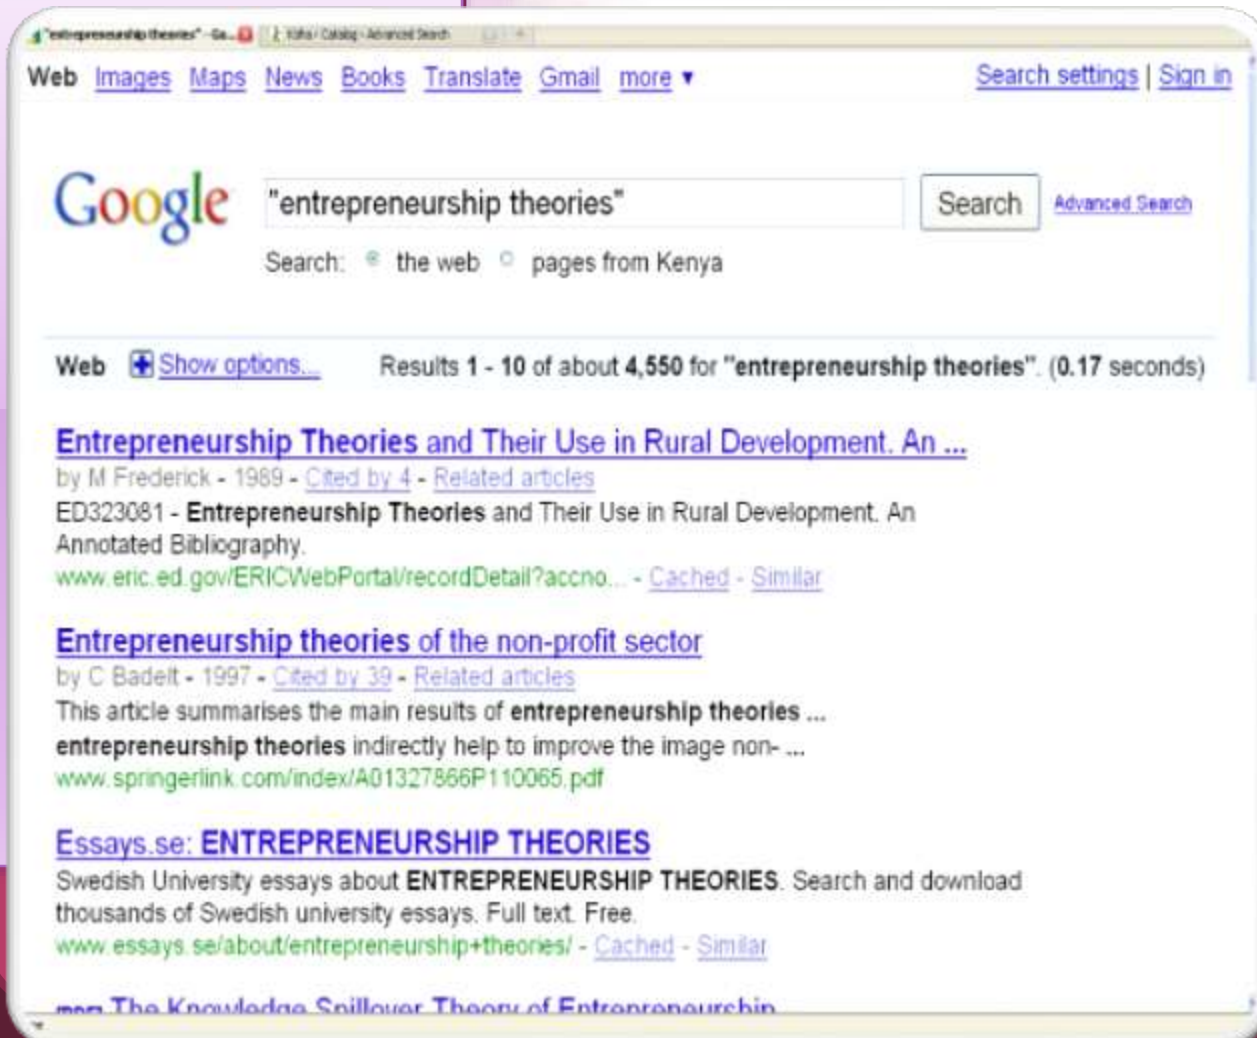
"entrepreneurship theories" - Go... | Koha / Catalog - Advanced Search

Web Images Maps News Books Translate Gmail more ▾

Search settings | Sign in

Google

"entrepreneurship theories"

Search

Advanced Search

Search: the web pages from Kenya

Web Show options...

Results 1 - 10 of about 4,550 for "entrepreneurship theories". (0.17 seconds)

Entrepreneurship Theories and Their Use in Rural Development. An ...
by M Frederick - 1989 - Cited by 4 - Related articles
ED323081 - Entrepreneurship Theories and Their Use in Rural Development. An Annotated Bibliography.
www.eric.ed.gov/ERICWebPortal/recordDetail?accno... - Cached - Similar

Entrepreneurship theories of the non-profit sector
by C Badelt - 1997 - Cited by 39 - Related articles
This article summarises the main results of entrepreneurship theories ... entrepreneurship theories indirectly help to improve the image non- ...
www.springerlink.com/index/A01327866P110065.pdf

Essays.se: ENTREPRENEURSHIP THEORIES
Swedish University essays about ENTREPRENEURSHIP THEORIES. Search and download thousands of Swedish university essays. Full text. Free.
www.essays.se/about/entrepreneurship+theories/ - Cached - Similar

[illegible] The Knowledge Spillover Theory of Entrepreneurship